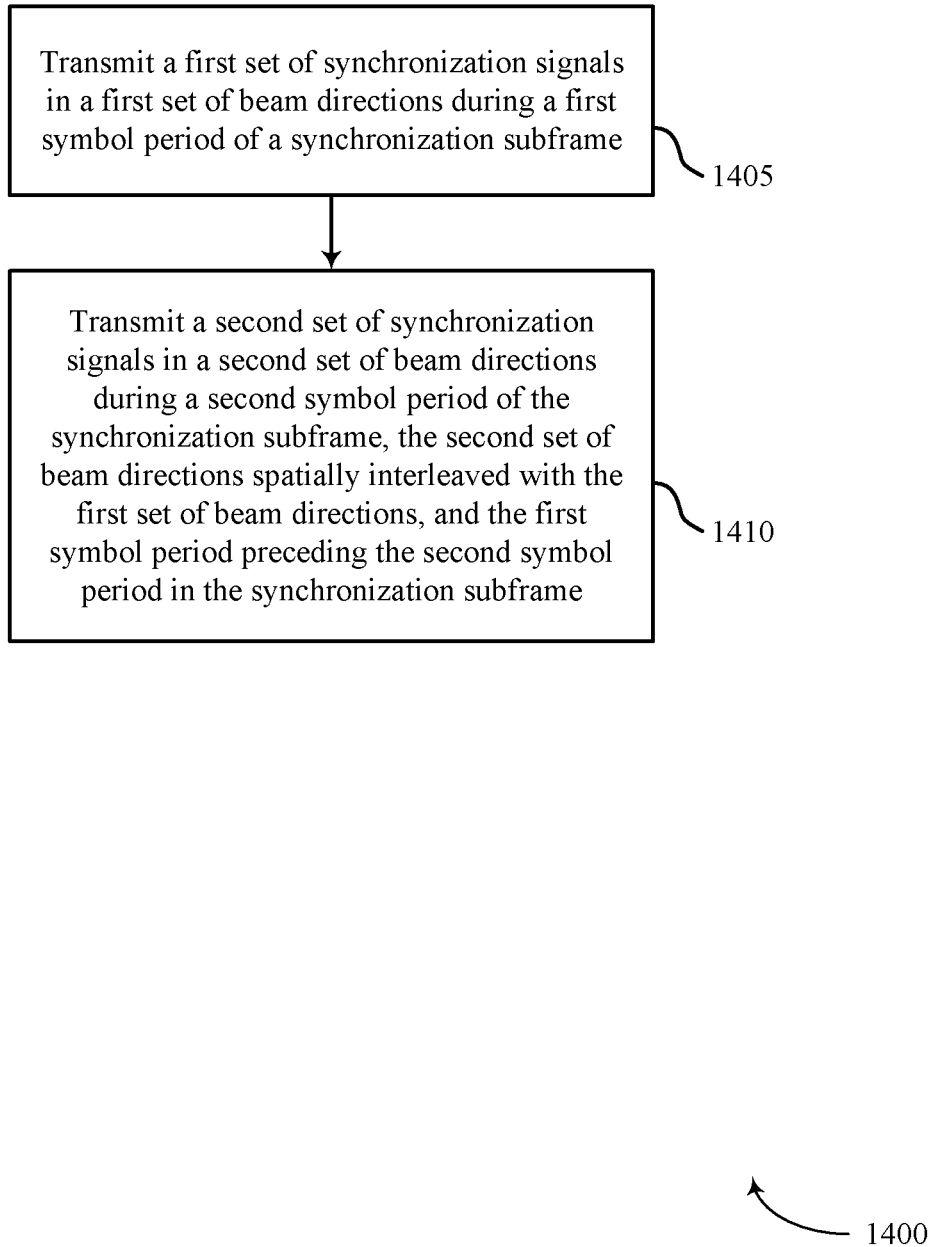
Transmit a first set of synchronization signals in a first set of beam directions during a first symbol period of a synchronization subframe

1405

Transmit a second set of synchronization signals in a second set of beam directions during a second symbol period of the synchronization subframe, the second set of beam directions spatially interleaved with the first set of beam directions, and the first symbol period preceding the second symbol period in the synchronization subframe

1410

1400